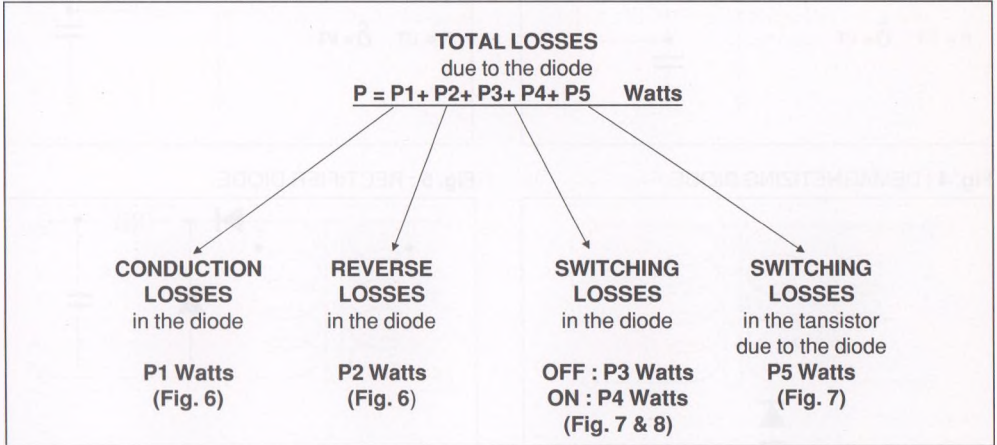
TOTAL LOSSES
due to the diode
P = P1+ P2+ P3+ P4+ P5 Watts

CONDUCTION LOSSES
in the diode

P1 Watts
(Fig. 6)

REVERSE LOSSES
in the diode

P2 Watts
(Fig. 6)

SWITCHING LOSSES
in the diode

OFF : P3 Watts
ON : P4 Watts
(Fig. 7 & 8)

SWITCHING LOSSES
in the tansistor
due to the diode
P5 Watts
(Fig. 7)